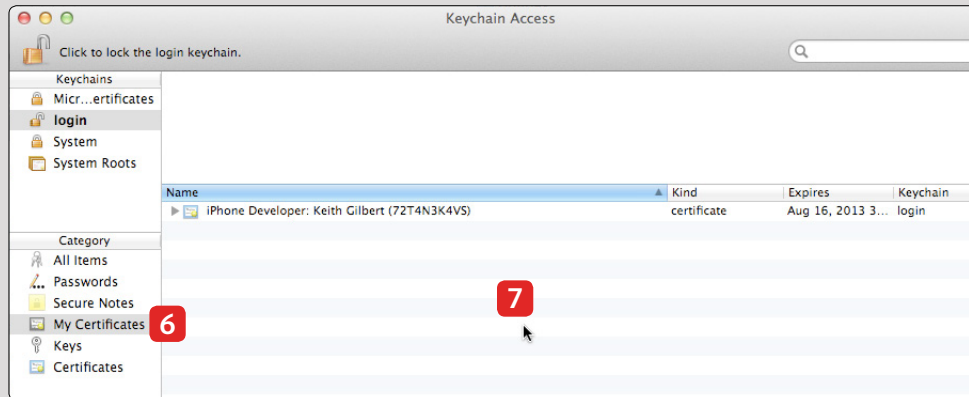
Keychain Access

Click to lock the login keychain.

Keychains
Micr...ertificates
login
System
System Roots

Category
All Items
Passwords
Secure Notes
My Certificates
Keys
Certificates

6

| Name | Kind | Expires | Keychain |
|---|---|---|---|
| iPhone Developer: Keith Gilbert (72T4N3K4VS) | certificate | Aug 16, 2013 3... | login |

7